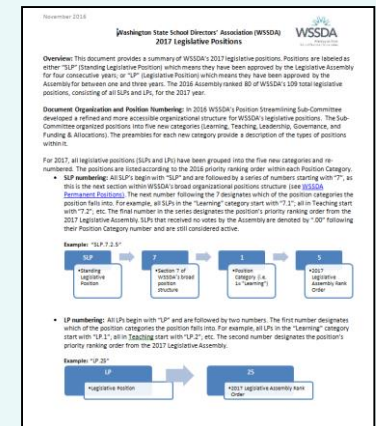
November 2016

Washington State School Directors' Association (WSSDA)
2017 Legislative Positions

WSSDA

Overview: This document provides a summary of WSSDA's 2017 legislative positions. Positions are labeled as either "SLP" (Standing Legislative Position) which means they have been approved by the Legislative Assembly for four consecutive years; or "LP" (Legislative Position) which means they have been approved by the Assembly for between one and three years. The 2016 Assembly ranked 80 of WSSDA's 109 total legislative positions, consisting of all SLPs and LPs, for the 2017 year.

Document Organization and Position Numbering: In 2016 WSSDA's Position Streamlining Sub-Committee developed a refined and more accessible organizational structure for WSSDA's legislative positions. The Sub-Committee organized positions into five new categories (Learning, Teaching, Leadership, Governance, and Funding & Allocations). The preambles for each new category provide a description of the types of positions within it.

For 2017, all legislative positions (SLPs and LPs) have been grouped into the five new categories and re-numbered. The positions are listed according to the 2016 priority ranking order within each Position Category.

• SLP numbering: All SLP's begin with "SLP" and are followed by a series of numbers starting with "7", as this is the next section within WSSDA's broad organizational positions structure (see WSSDA Permanent Positions). The next number following the 7 designates which of the position categories the position falls into. For example, all SLPs in the "Learning" category start with "7.1"; all in Teaching start with "7.2", etc. The final number in the series designates the position's priority ranking order from the 2017 Legislative Assembly. SLPs that received no votes by the Assembly are denoted by ".00" following their Position Category number and are still considered active.

Example: "SLP 7.1.5"

SLP
•Standing Legislative Position

7
•Section 7 of WSSDA's broad position structure

1
•Position Category (i.e. 1= "Learning")

5
•2017 Legislative Assembly Rank Order

• LP numbering: All LPs begin with "LP" and are followed by two numbers. The first number designates which of the position categories the position falls into. For example, all LPs in the "Learning" category start with "LP.1", all in Teaching start with "LP.2", etc. the second number designates the position's priority ranking order from the 2017 Legislative Assembly.

Example: "LP 25"

LP
•Legislative Position

25
•2017 Legislative Assembly Rank Order